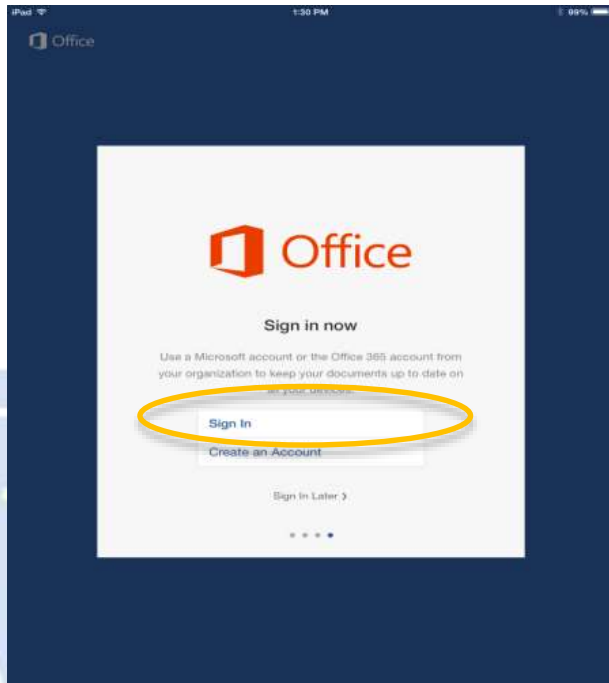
iPad
1:30 PM
99%
Office

Office

Sign in now

Use a Microsoft account or the Office 365 account from your organization to keep your documents up to date on all your devices.

Sign In
Create an Account

Sign In Later ›